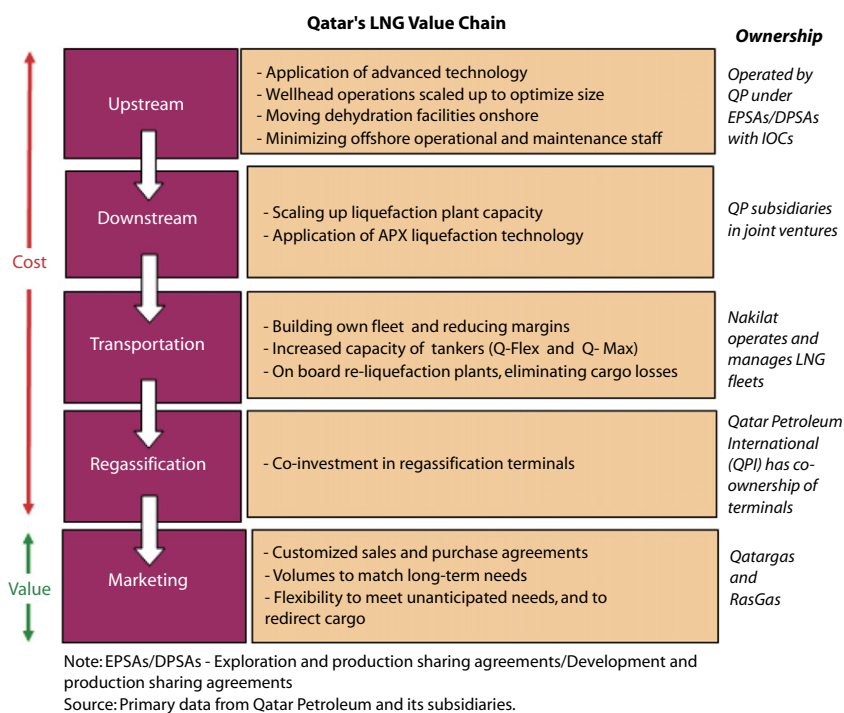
Qatar's LNG Value Chain

Ownership

Cost

Value

Upstream

- Application of advanced technology
- Wellhead operations scaled up to optimize size
- Moving dehydration facilities onshore
- Minimizing offshore operational and maintenance staff

Operated by QP under EPSAs/DPSAs with IOCs

Downstream

- Scaling up liquefaction plant capacity
- Application of APX liquefaction technology

QP subsidiaries in joint ventures

Transportation

- Building own fleet and reducing margins
- Increased capacity of tankers (Q-Flex and Q- Max)
- On board re-liquefaction plants, eliminating cargo losses

Nakilat operates and manages LNG fleets

Regassification

- Co-investment in regassification terminals

Qatar Petroleum International (QPI) has co-ownership of terminals

Marketing

- Customized sales and purchase agreements
- Volumes to match long-term needs
- Flexibility to meet unanticipated needs, and to redirect cargo

Qatargas and RasGas

Note: EPSAs/DPSAs - Exploration and production sharing agreements/Development and production sharing agreements
Source: Primary data from Qatar Petroleum and its subsidiaries.